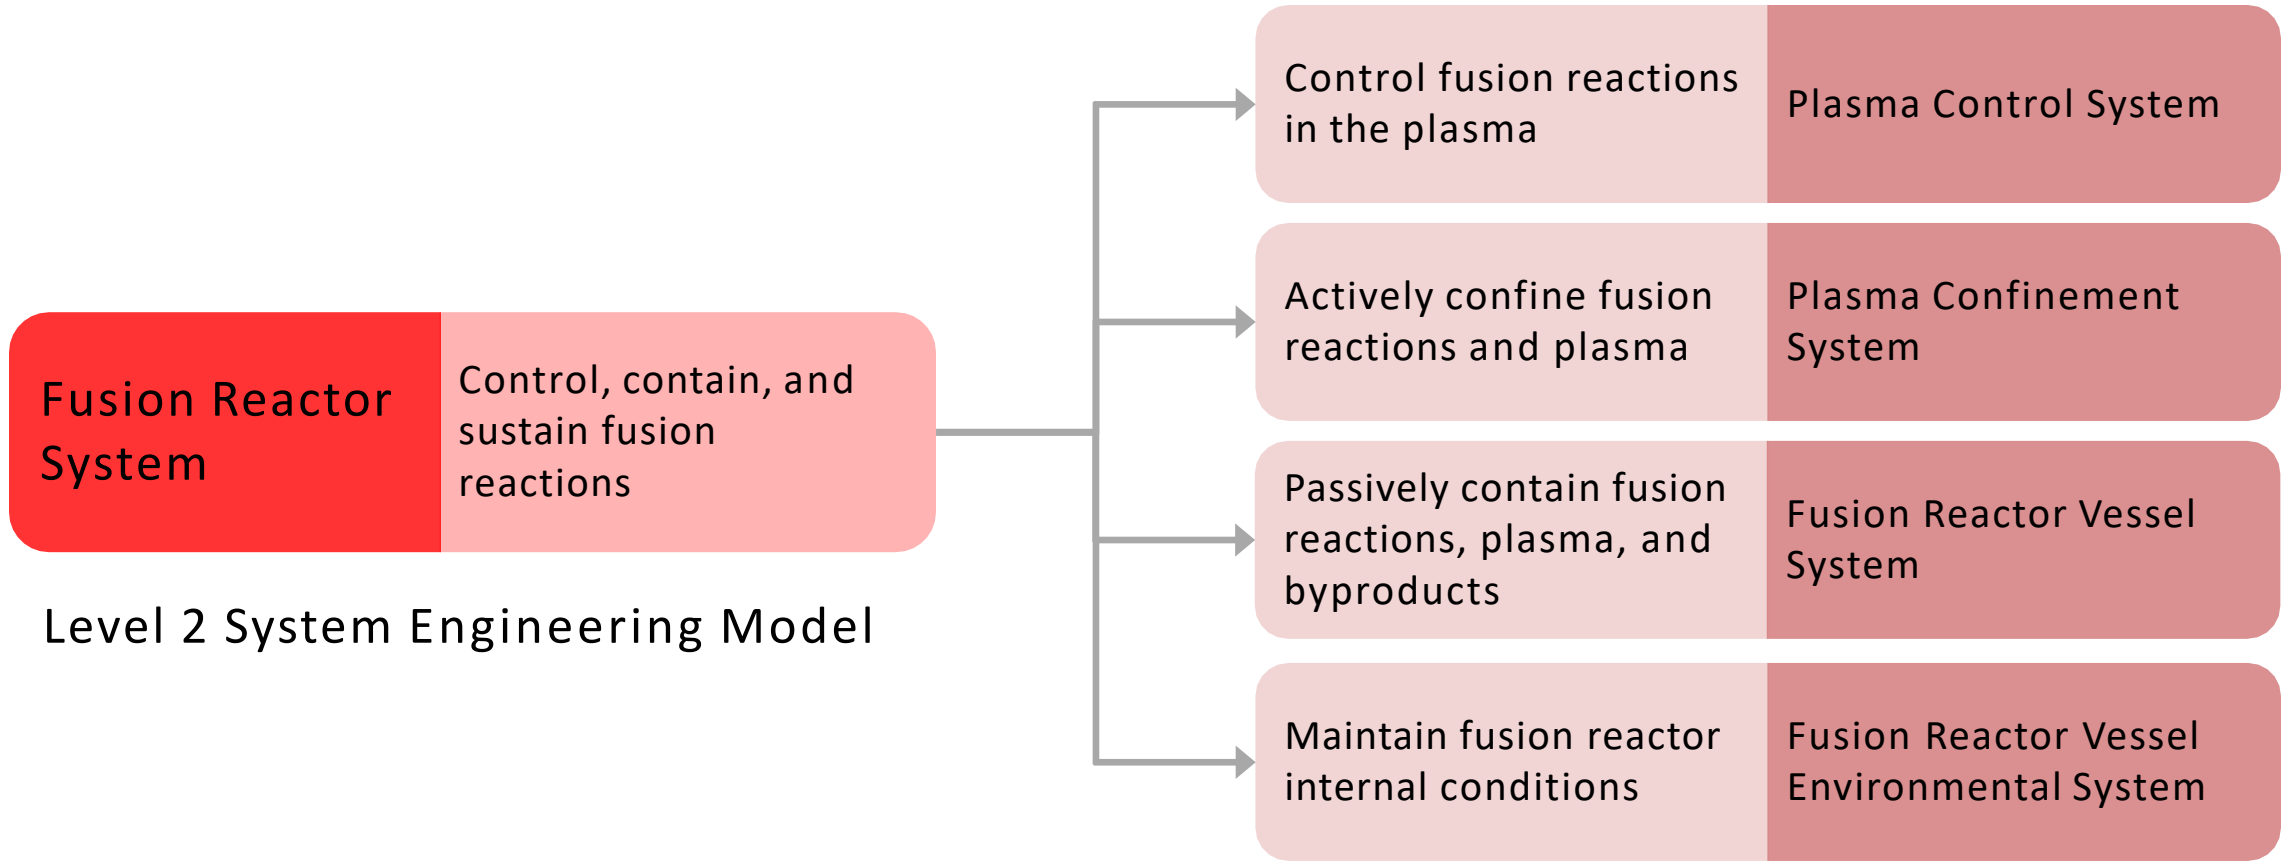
Fusion Reactor System

Control, contain, and sustain fusion reactions

Level 2 System Engineering Model

Control fusion reactions in the plasma

Plasma Control System

Actively confine fusion reactions and plasma

Plasma Confinement System

Passively contain fusion reactions, plasma, and byproducts

Fusion Reactor Vessel System

Maintain fusion reactor internal conditions

Fusion Reactor Vessel Environmental System